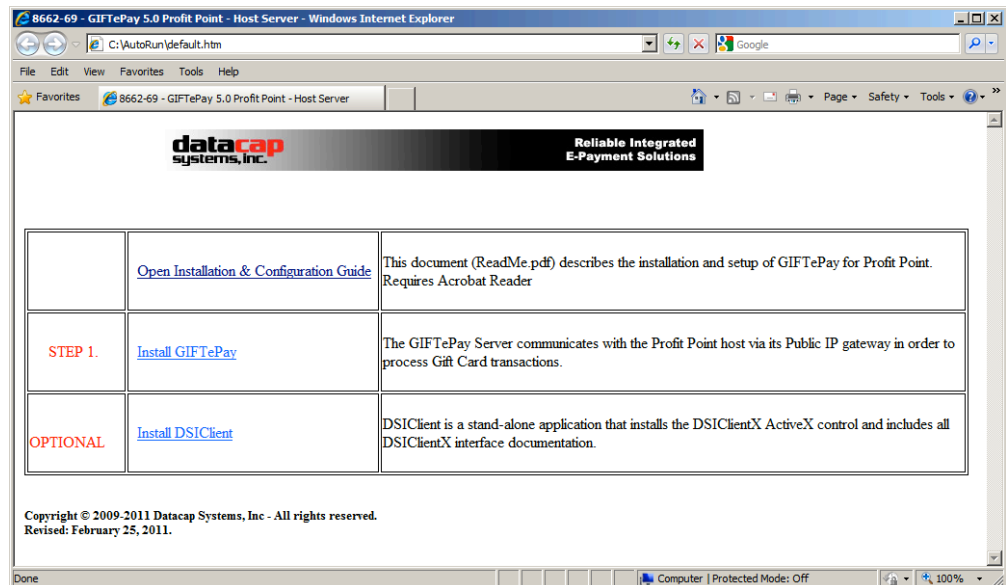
8662-69 - GIFTePay 5.0 Profit Point - Host Server - Windows Internet Explorer

C:\AutoRun\default.htm

Google

File Edit View Favorites Tools Help

Favorites | 8662-69 - GIFTePay 5.0 Profit Point - Host Server

Page ▾ Safety ▾ Tools ▾

datacap systems, inc.

Reliable Integrated E-Payment Solutions

|  |  |  |
|---|---|---|
|  | Open Installation & Configuration Guide | This document (ReadMe.pdf) describes the installation and setup of GIFTePay for Profit Point. Requires Acrobat Reader |
| STEP 1. | Install GIFTePay | The GIFTePay Server communicates with the Profit Point host via its Public IP gateway in order to process Gift Card transactions. |
| OPTIONAL | Install DSIClient | DSIClient is a stand-alone application that installs the DSIClientX ActiveX control and includes all DSIClientX interface documentation. |

Copyright © 2009-2011 Datacap Systems, Inc - All rights reserved.
Revised: February 25, 2011.

Done

Computer | Protected Mode: Off

100%